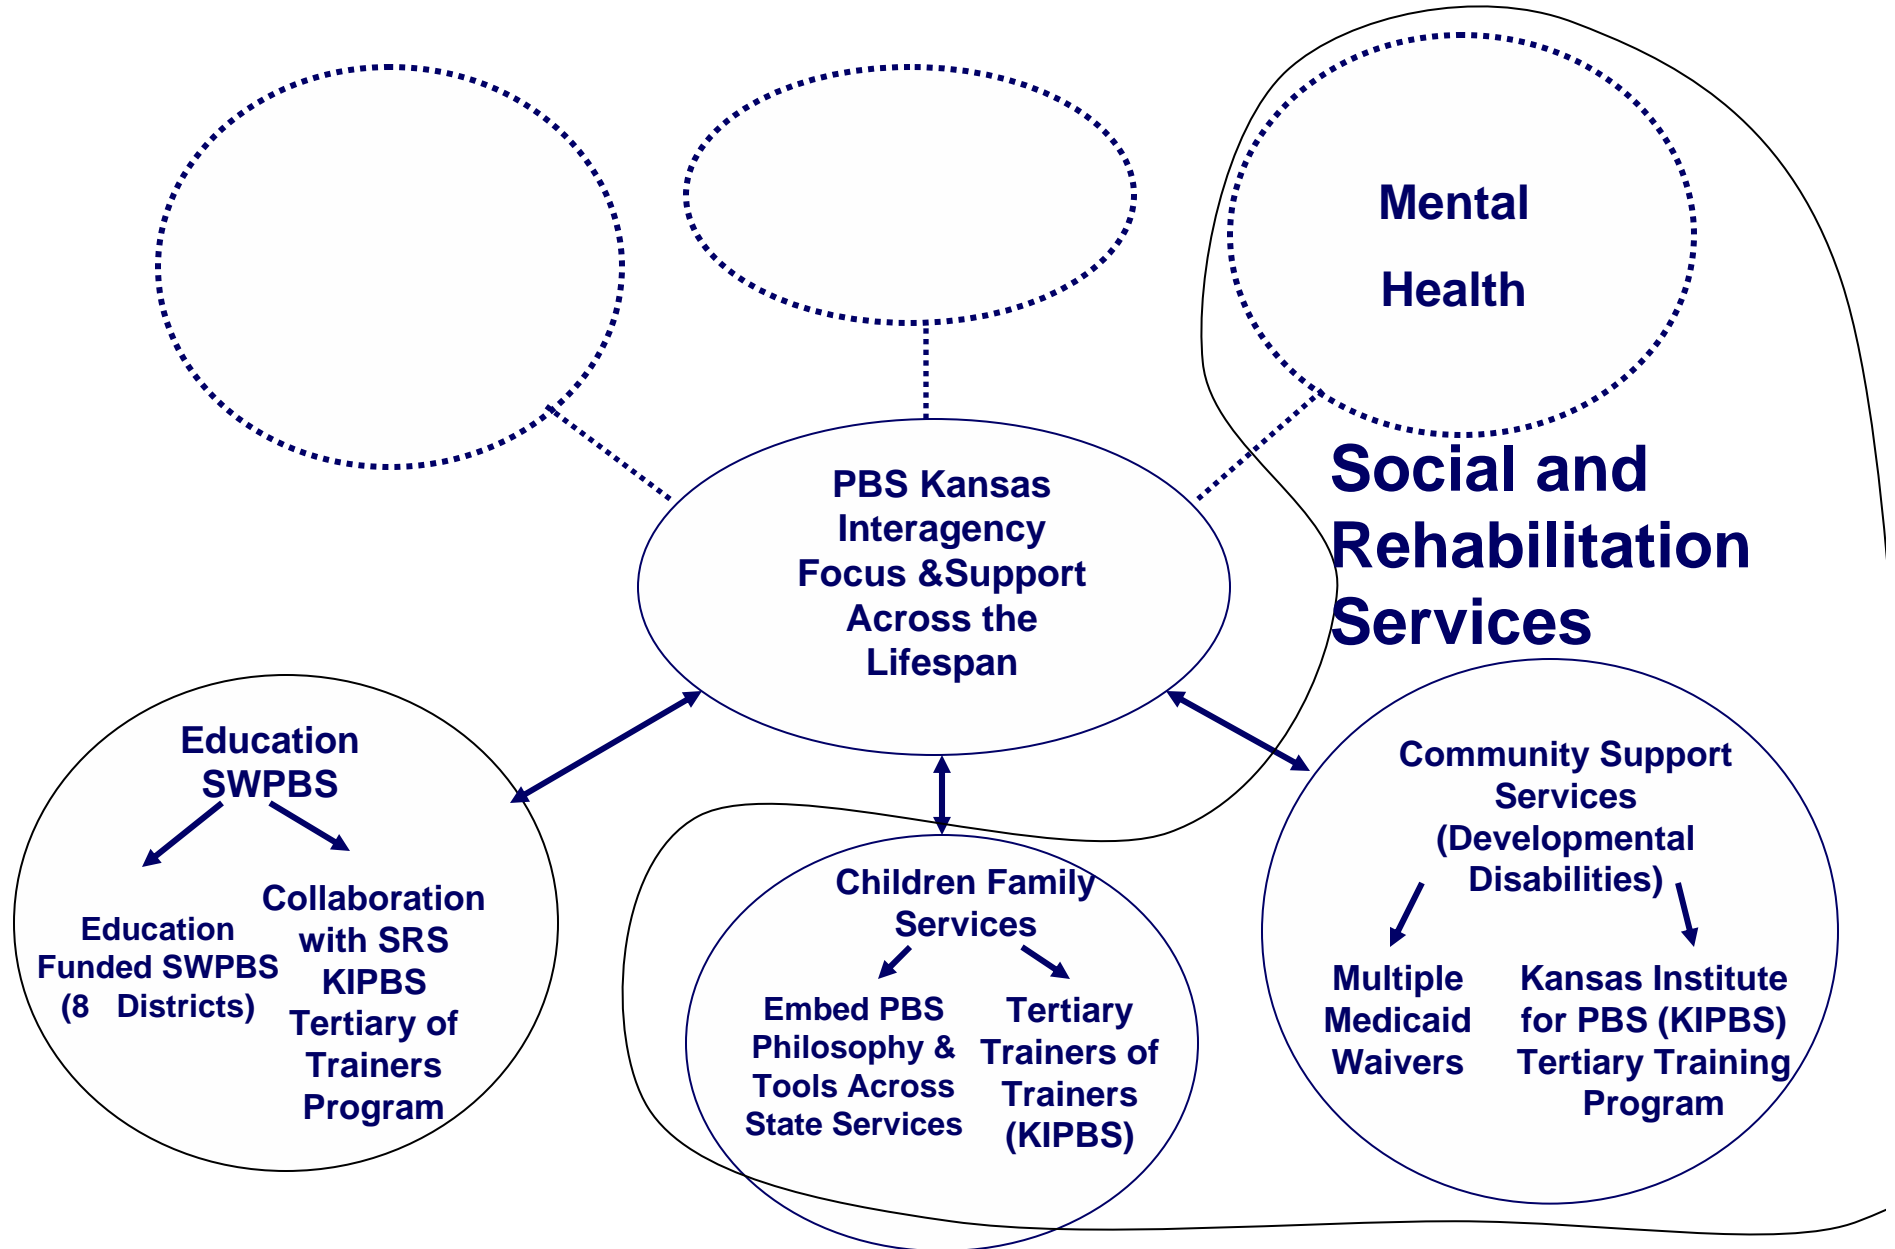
Mental

Health

Social and Rehabilitation Services

PBS Kansas Interagency Focus &Support Across the Lifespan

Education SWPBS

Education Funded SWPBS (8 Districts)

Collaboration with SRS KIPBS Tertiary of Trainers Program

Children Family Services

Embed PBS Philosophy & Tools Across State Services

Tertiary Trainers of Trainers (KIPBS)

Community Support Services (Developmental Disabilities)

Multiple Medicaid Waivers

Kansas Institute for PBS (KIPBS) Tertiary Training Program